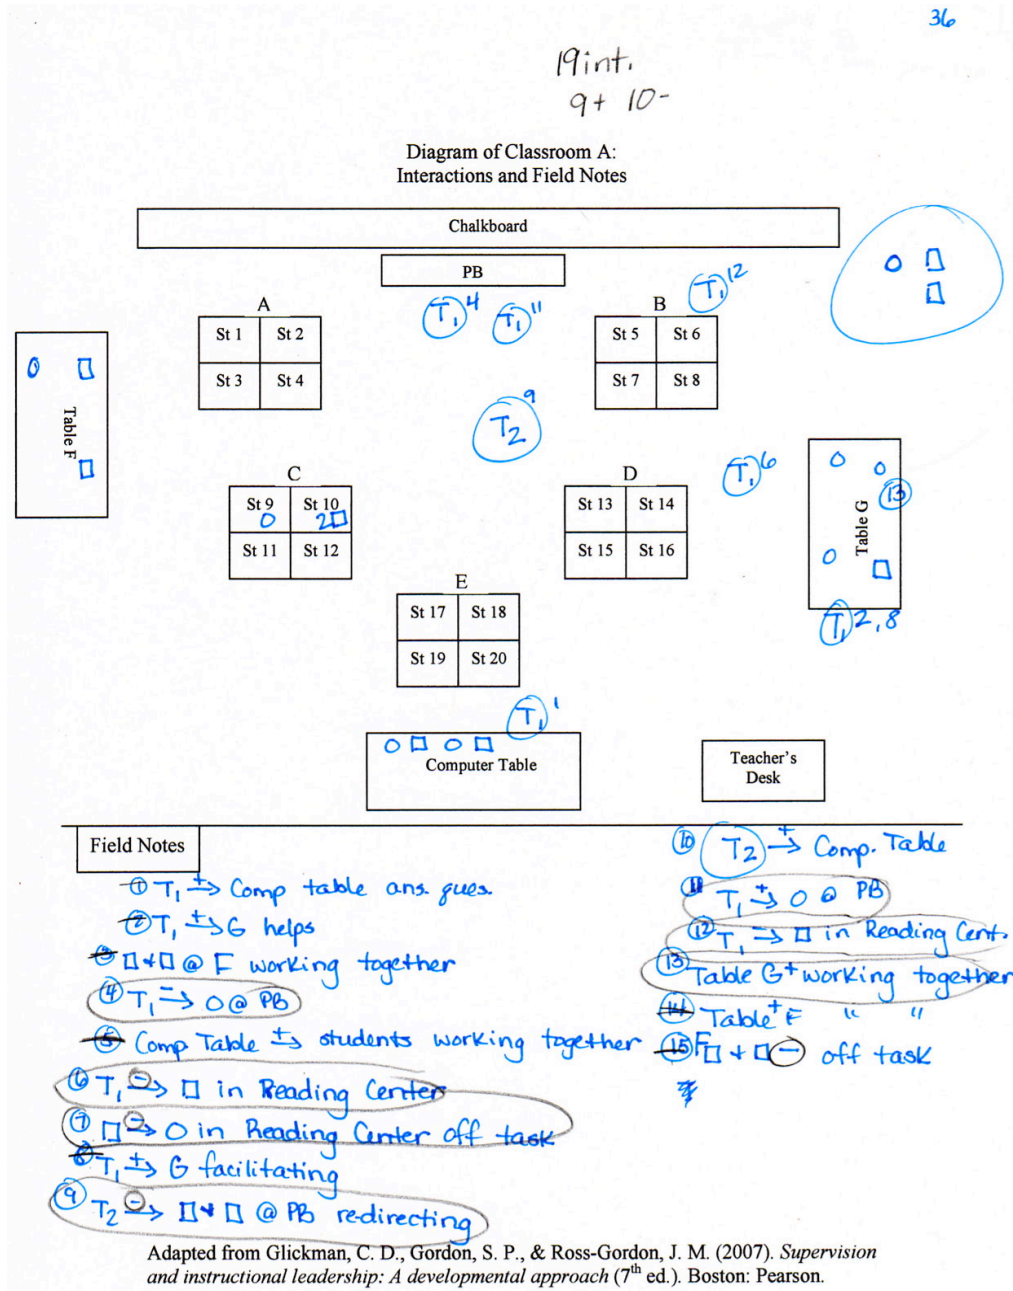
36

19 int.
9+ 10-

Diagram of Classroom A:
Interactions and Field Notes

Chalkboard

PB

A

| St 1 | St 2 |
|---|---|
| St 3 | St 4 |

$T_1$ 4   $T_1$ 11   $T_1$ 12

B

| St 5 | St 6 |
|---|---|
| St 7 | St 8 |

○ □ □

○ □ Table F □

$T_2$ 9

C

| St 9 ○ | St 10 2□ |
|---|---|
| St 11 | St 12 |

D

| St 13 | St 14 |
|---|---|
| St 15 | St 16 |

$T_1$ 6

○ ○ 13 Table G ○ □

$T_1$ 2, 8

E

| St 17 | St 18 |
|---|---|
| St 19 | St 20 |

$T_1$ 1

○□○□ Computer Table

Teacher's Desk

Field Notes

① $T_1$ $\xrightarrow{+}$ Comp table ans. ques.
② $T_1$ $\xrightarrow{+}$ G helps
③ □+□ @ F working together
④ $T_1$ $\xrightarrow{-}$ ○ @ PB
⑤ Comp Table $\xrightarrow{+}$ students working together
⑥ $T_1$ $\xrightarrow{-}$ □ in Reading Center
⑦ □ $\xrightarrow{-}$ ○ in Reading Center off task
⑧ $T_1$ $\xrightarrow{+}$ G facilitating
⑨ $T_2$ $\xrightarrow{-}$ □+□ @ PB redirecting

⑩ $T_2$ $\xrightarrow{+}$ Comp. Table
⑪ $T_1$ $\xrightarrow{+}$ ○ @ PB
⑫ $T_1$ $\xrightarrow{-}$ □ in Reading Cent.
⑬ Table G + working together
⑭ Table + F " "
⑮ F □ + □ ⊖ off task

Adapted from Glickman, C. D., Gordon, S. P., & Ross-Gordon, J. M. (2007). Supervision and instructional leadership: A developmental approach (7th ed.). Boston: Pearson.